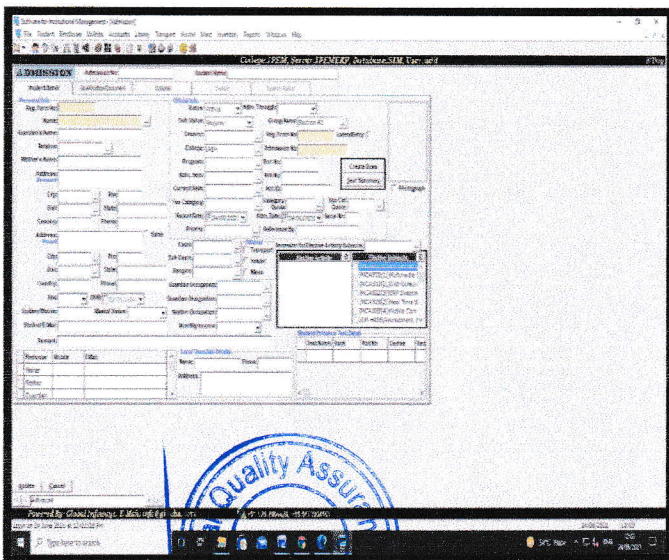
Software for Institutional Management - [Admission]

File Student Employee Website Accounts Library Transport Hostel Mail Inventory Reports Window Help

College: IPEM, Server: IPEMERP, Database: SIM, User: sa

ADMISSION

Admission No

Student Name

Student Detail

Qualification Detail

Reg. Form No

Name

Guardian's Name

Relation

Mother's Name

Address

City

Pin

State

Phone

Country

Sex

DOB

Religion

Marital Status

Category

Status

Course

College

Program

Current Sem

Fee Category

Session

Create Sem

Sem Summary

Photograph

Guardian Occupation

Remarks

Name

Phone

Address

Update

Cancel

Powered By: Global Infosys, E-Mail: info@globalinfo.co.in

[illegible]

Type here to search

Quality Assu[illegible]